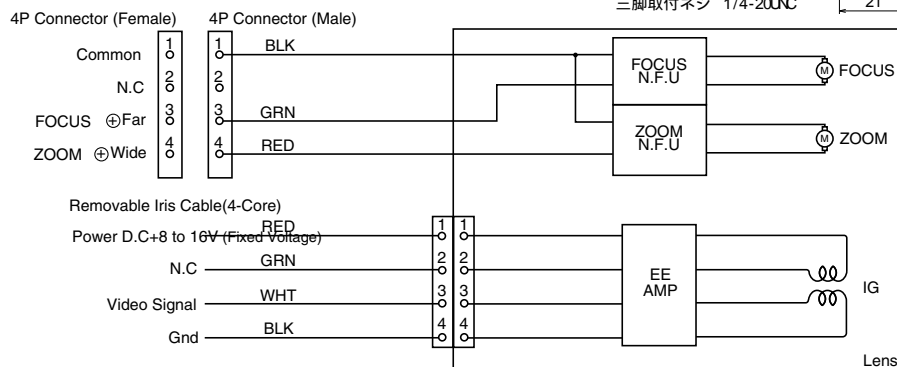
三脚取付ネジ 1/4-20UNC

21

4P Connector (Female)

4P Connector (Male)

Common

1

1

BLK

N.C

2

2

FOCUS ⊕Far

3

3

GRN

ZOOM ⊕Wide

4

4

RED

FOCUS N.F.U

M FOCUS

ZOOM N.F.U

M ZOOM

Removable Iris Cable(4-Core)

Power D.C+8 to 16V (Fixed Voltage)

RED

1

1

N.C

GRN

2

2

Video Signal

WHT

3

3

Gnd

BLK

4

4

EE AMP

IG

Lens